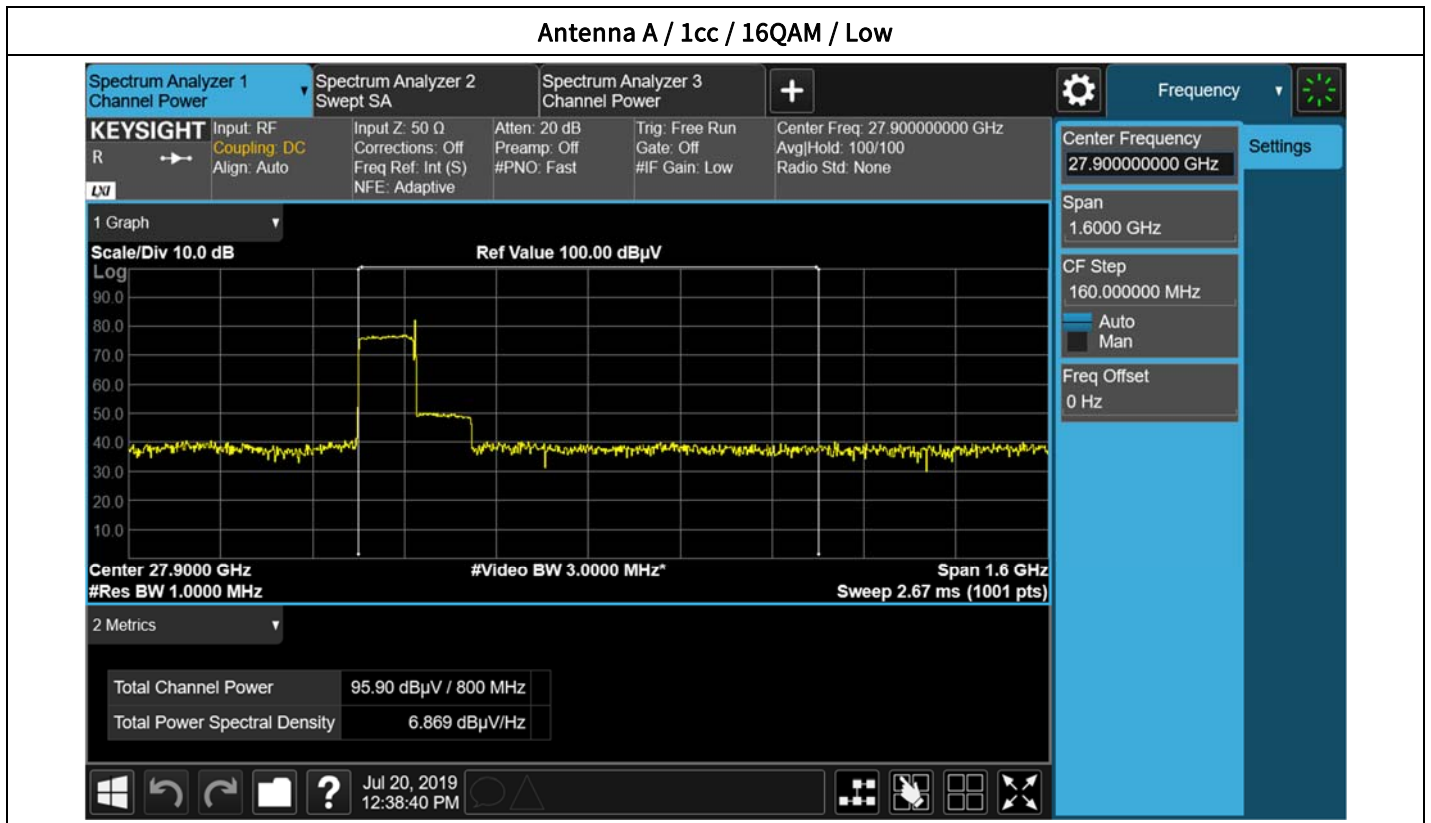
Antenna A / 1cc / 16QAM / Low

Spectrum Analyzer 1
Channel Power

Spectrum Analyzer 2
Swept SA

Spectrum Analyzer 3
Channel Power

+

Frequency

KEYSIGHT
R
LXI

Input: RF
Coupling: DC
Align: Auto

Input Z: 50 Ω
Corrections: Off
Freq Ref: Int (S)
NFE: Adaptive

Atten: 20 dB
Preamp: Off
#PNO: Fast

Trig: Free Run
Gate: Off
#IF Gain: Low

Center Freq: 27.900000000 GHz
Avg|Hold: 100/100
Radio Std: None

1 Graph

Scale/Div 10.0 dB
Log

Ref Value 100.00 dBµV

90.0
80.0
70.0
60.0
50.0
40.0
30.0
20.0
10.0

Center 27.9000 GHz
#Res BW 1.0000 MHz

#Video BW 3.0000 MHz*

Span 1.6 GHz
Sweep 2.67 ms (1001 pts)

2 Metrics

| Total Channel Power | 95.90 dBµV / 800 MHz |
|---|---|
| Total Power Spectral Density | 6.869 dBµV/Hz |

Jul 20, 2019
12:38:40 PM

Center Frequency
27.900000000 GHz

Settings

Span
1.6000 GHz

CF Step
160.000000 MHz
Auto
Man

Freq Offset
0 Hz